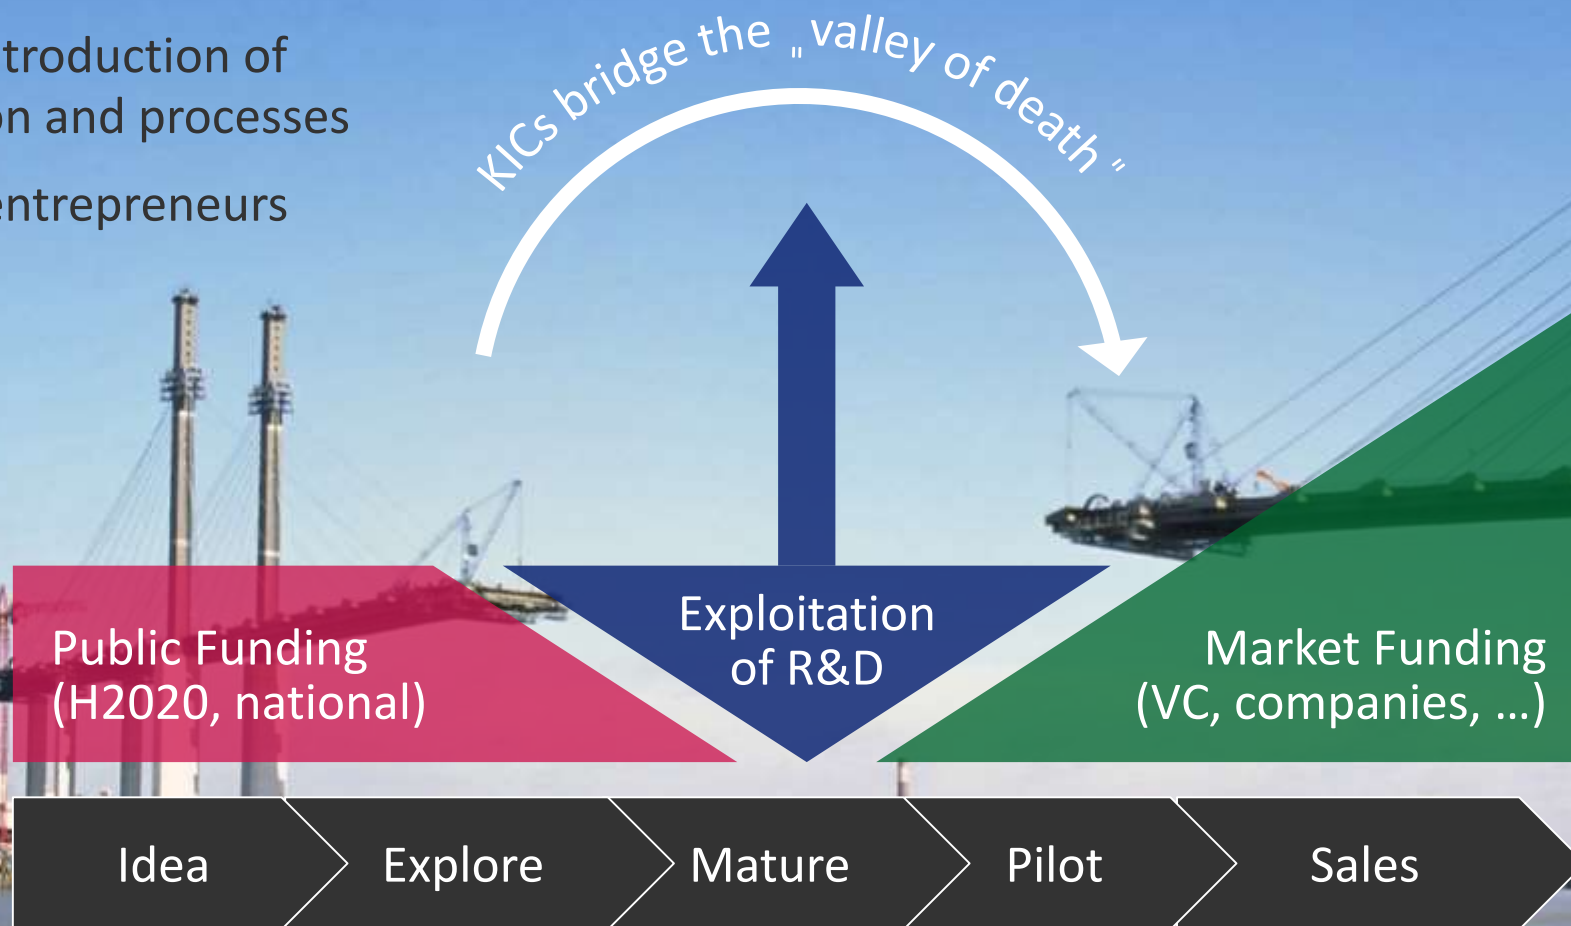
troduction of
n and processes
ntrepreneurs

KICs bridge the „valley of death"

Exploitation of R&D

Public Funding (H2020, national)

Market Funding (VC, companies, …)

Idea
Explore
Mature
Pilot
Sales